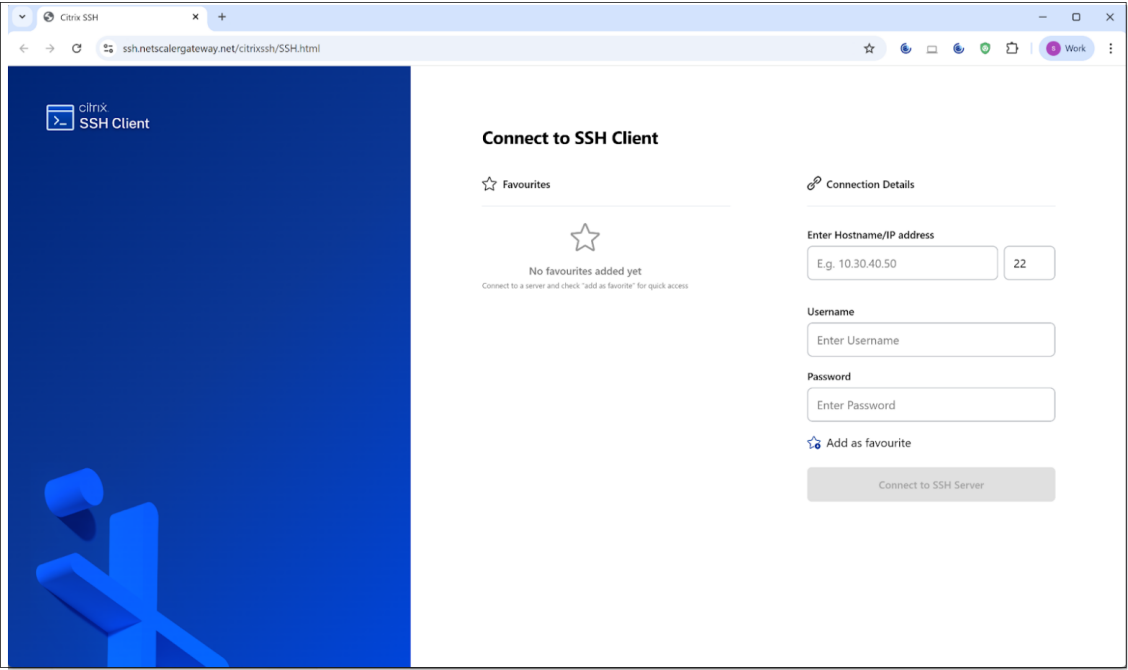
Citrix SSH

ssh.netscalergateway.net/citrixssh/SSH.html

S Work

citrix
SSH Client

Connect to SSH Client

Favourites

No favourites added yet

Connect to a server and check "add as favorite" for quick access

Connection Details

Enter Hostname/IP address

E.g. 10.30.40.50

22

Username

Enter Username

Password

Enter Password

Add as favourite

Connect to SSH Server